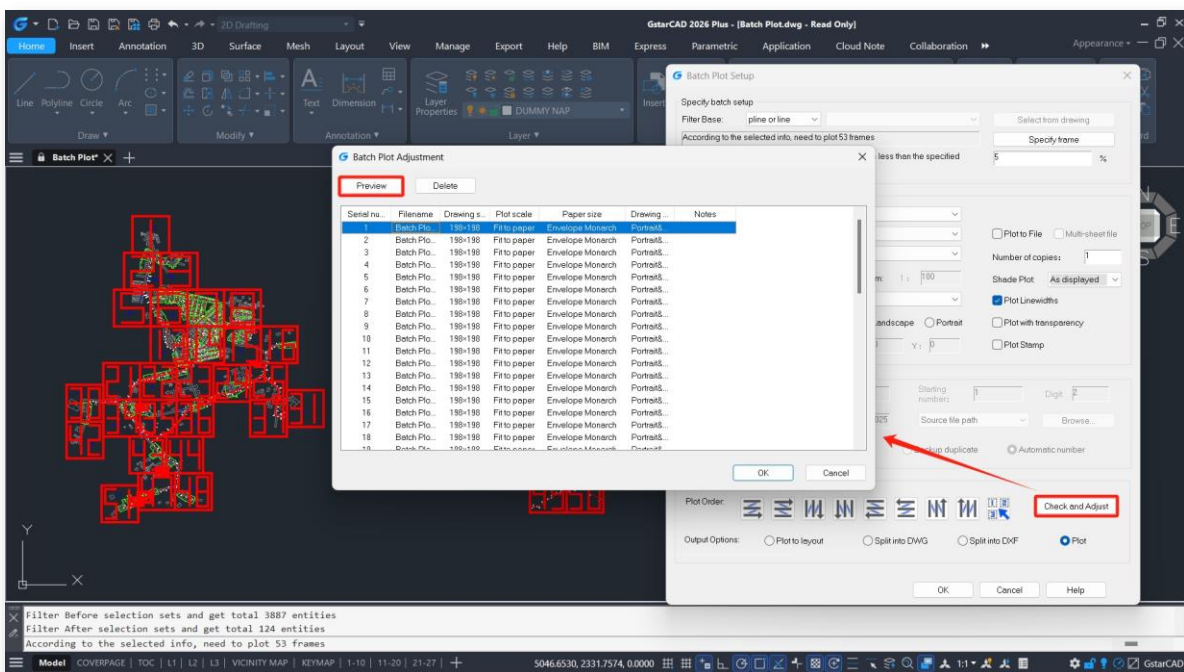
2D Drafting

GstarCAD 2026 Plus - [Batch Plot.dwg - Read Only]

Home Insert Annotation 3D Surface Mesh Layout View Manage Export Help BIM Express Parametric Application Cloud Note Collaboration

Appearance

Line Polyline Circle Arc Text Dimension Layer Properties DUMMY NAP Insert

Draw Modify Annotation Layer

Batch Plot*

Batch Plot Setup

Specify batch setup

Filter Base: pline or line

Select from drawing

According to the selected info, need to plot 53 frames

Specify frame

less than the specified 5 %

Plot to File Multi-sheet file

Number of copies: 1

m: 1 : 100

Shade Plot As displayed

Plot Linewidths

Landscape Portrait

Plot with transparency

Y: 0

Plot Stamp

Starting number: 1

Digit 2

Source file path

Browse...

Backup duplicate

Automatic number

Plot Order:

Check and Adjust

Output Options: Plot to layout Split into DWG Split into DXF Plot

OK Cancel Help

Batch Plot Adjustment

Preview Delete

| Serial nu... | Filename | Drawing s... | Plot scale | Paper size | Drawing ... | Notes |
|---|---|---|---|---|---|---|
| 1 | Batch Plo... | 198×198 | Fit to paper | Envelope Monarch | Portrait&... | |
| 2 | Batch Plo... | 198×198 | Fit to paper | Envelope Monarch | Portrait&... | |
| 3 | Batch Plo... | 198×198 | Fit to paper | Envelope Monarch | Portrait&... | |
| 4 | Batch Plo... | 198×198 | Fit to paper | Envelope Monarch | Portrait&... | |
| 5 | Batch Plo... | 198×198 | Fit to paper | Envelope Monarch | Portrait&... | |
| 6 | Batch Plo... | 198×198 | Fit to paper | Envelope Monarch | Portrait&... | |
| 7 | Batch Plo... | 198×198 | Fit to paper | Envelope Monarch | Portrait&... | |
| 8 | Batch Plo... | 198×198 | Fit to paper | Envelope Monarch | Portrait&... | |
| 9 | Batch Plo... | 198×198 | Fit to paper | Envelope Monarch | Portrait&... | |
| 10 | Batch Plo... | 198×198 | Fit to paper | Envelope Monarch | Portrait&... | |
| 11 | Batch Plo... | 198×198 | Fit to paper | Envelope Monarch | Portrait&... | |
| 12 | Batch Plo... | 198×198 | Fit to paper | Envelope Monarch | Portrait&... | |
| 13 | Batch Plo... | 198×198 | Fit to paper | Envelope Monarch | Portrait&... | |
| 14 | Batch Plo... | 198×198 | Fit to paper | Envelope Monarch | Portrait&... | |
| 15 | Batch Plo... | 198×198 | Fit to paper | Envelope Monarch | Portrait&... | |
| 16 | Batch Plo... | 198×198 | Fit to paper | Envelope Monarch | Portrait&... | |
| 17 | Batch Plo... | 198×198 | Fit to paper | Envelope Monarch | Portrait&... | |
| 18 | Batch Plo... | 198×198 | Fit to paper | Envelope Monarch | Portrait&... | |

OK Cancel

Filter Before selection sets and get total 3887 entities
Filter After selection sets and get total 124 entities
According to the selected info, need to plot 53 frames

Model COVERPAGE | TOC | L1 | L2 | L3 | VICINITY MAP | KEYMAP | 1-10 | 11-20 | 21-27 |

5046.6530, 2331.7574, 0.0000

1:1

GstarCAD